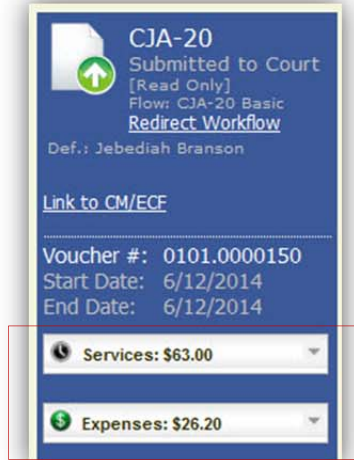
CJA-20
Submitted to Court
[Read Only]
Flow: CJA-20 Basic
Redirect Workflow
Def.: Jebediah Branson

Link to CM/ECF

Voucher #: 0101.0000150
Start Date: 6/12/2014
End Date: 6/12/2014

Services: $63.00

Expenses: $26.20